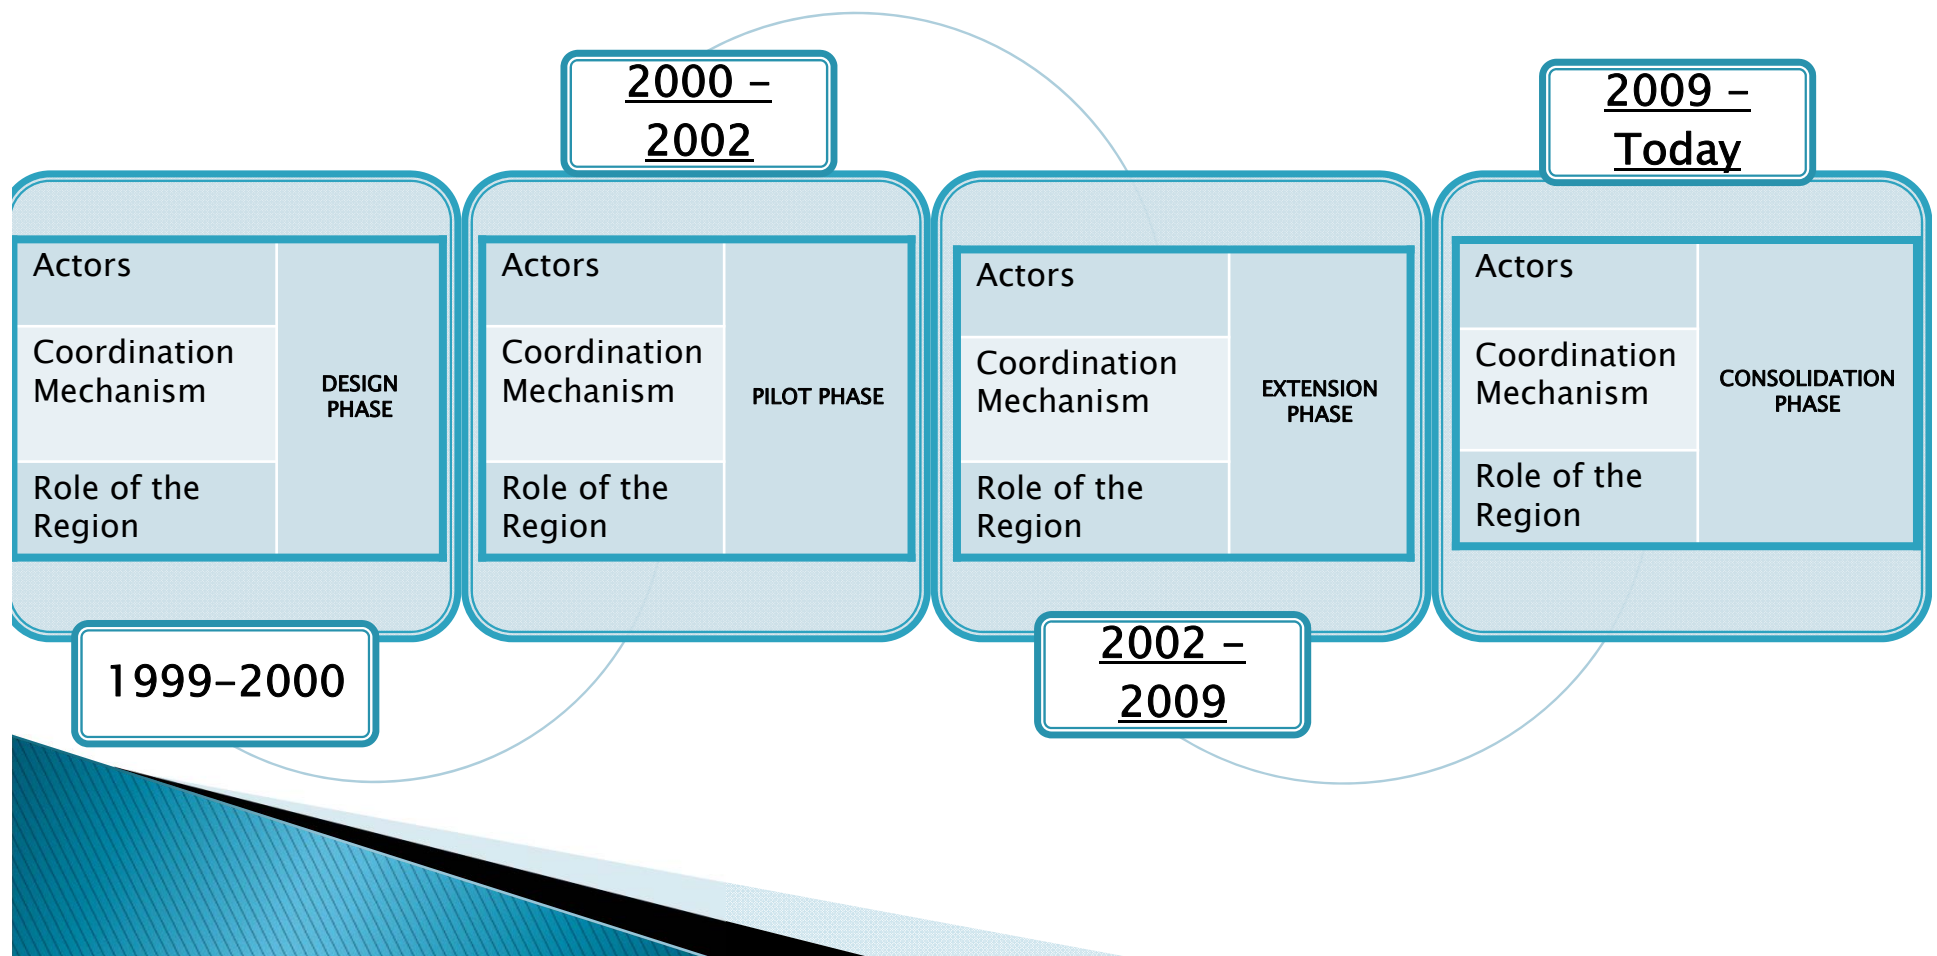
1999-2000

Actors

Coordination Mechanism

Role of the Region

DESIGN PHASE

2000 – 2002

Actors

Coordination Mechanism

Role of the Region

PILOT PHASE

2002 – 2009

Actors

Coordination Mechanism

Role of the Region

EXTENSION PHASE

2009 – Today

Actors

Coordination Mechanism

Role of the Region

CONSOLIDATION PHASE